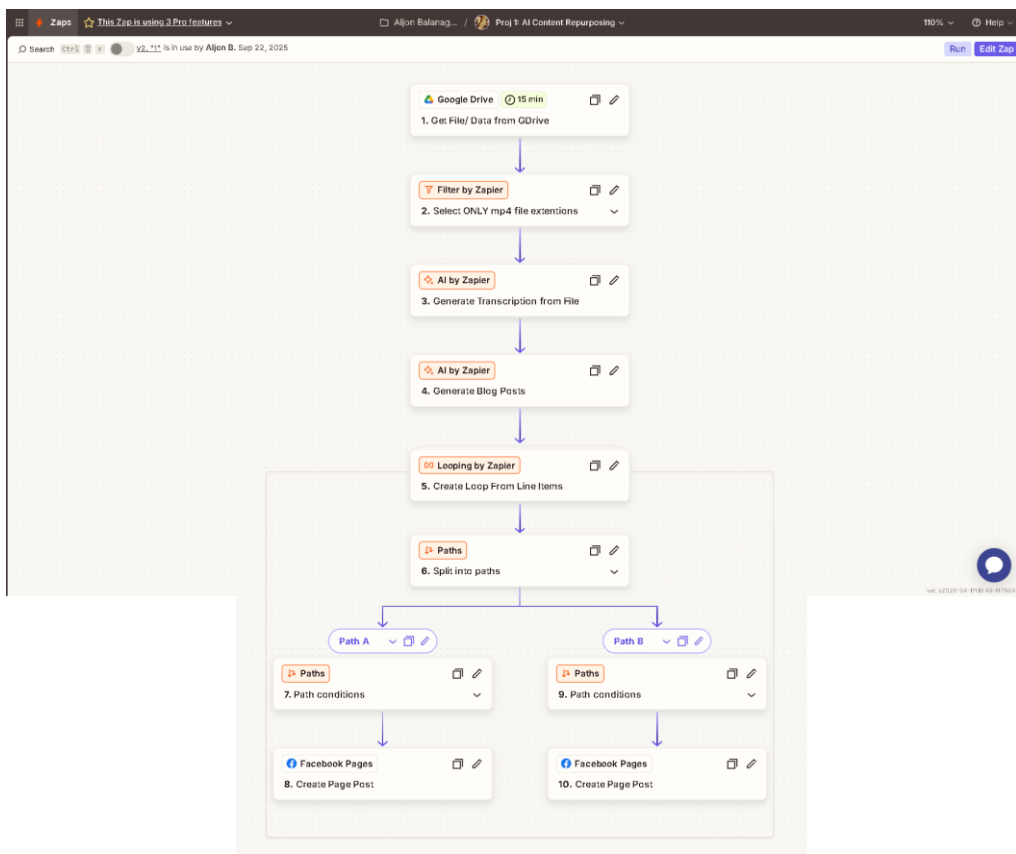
Zaps This Zap is using 3 Pro features

Aljon Balanag... / Proj 1: AI Content Repurposing

110% Help

Search Ctrl ⇧ K v2. "1" is in use by Aljon B. Sep 22, 2025

Run Edit Zap

Google Drive 15 min
1. Get File/ Data from GDrive

Filter by Zapier
2. Select ONLY mp4 file extentions

AI by Zapier
3. Generate Transcription from File

AI by Zapier
4. Generate Blog Posts

Looping by Zapier
5. Create Loop From Line Items

Paths
6. Split into paths

Path A

Paths
7. Path conditions

Facebook Pages
8. Create Page Post

Path B

Paths
9. Path conditions

Facebook Pages
10. Create Page Post

ver. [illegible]